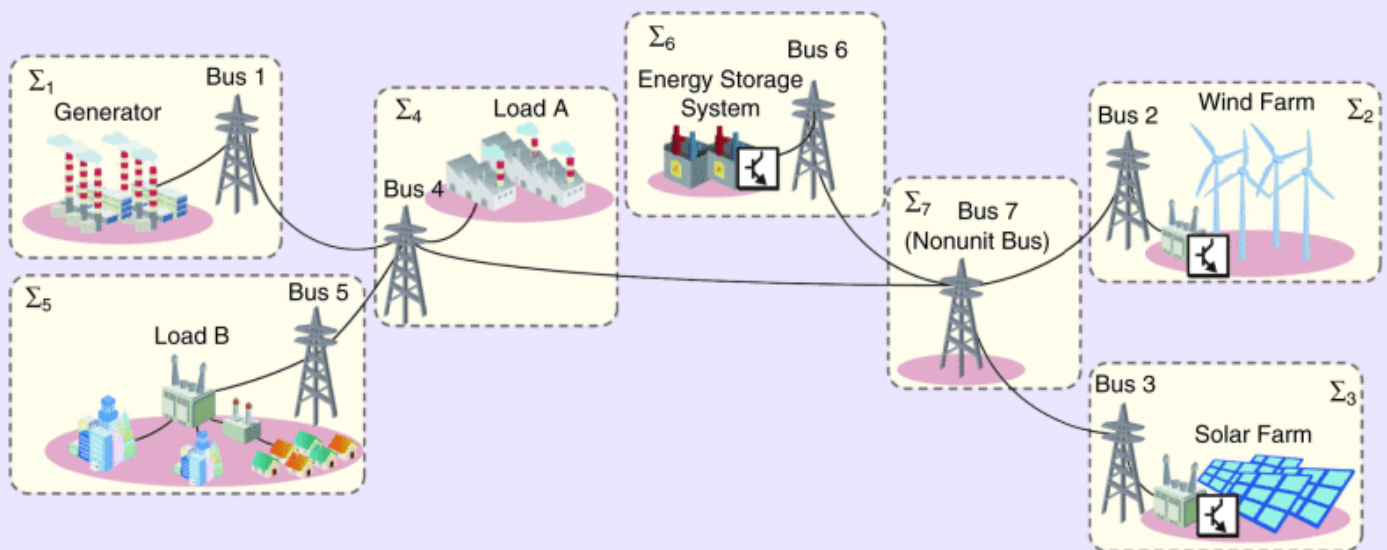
$\Sigma_1$ Generator Bus 1

$\Sigma_4$ Load A Bus 4

$\Sigma_6$ Energy Storage System Bus 6

Bus 2 Wind Farm $\Sigma_2$

$\Sigma_7$ Bus 7 (Nonunit Bus)

$\Sigma_5$ Bus 5 Load B

Bus 3 $\Sigma_3$ Solar Farm